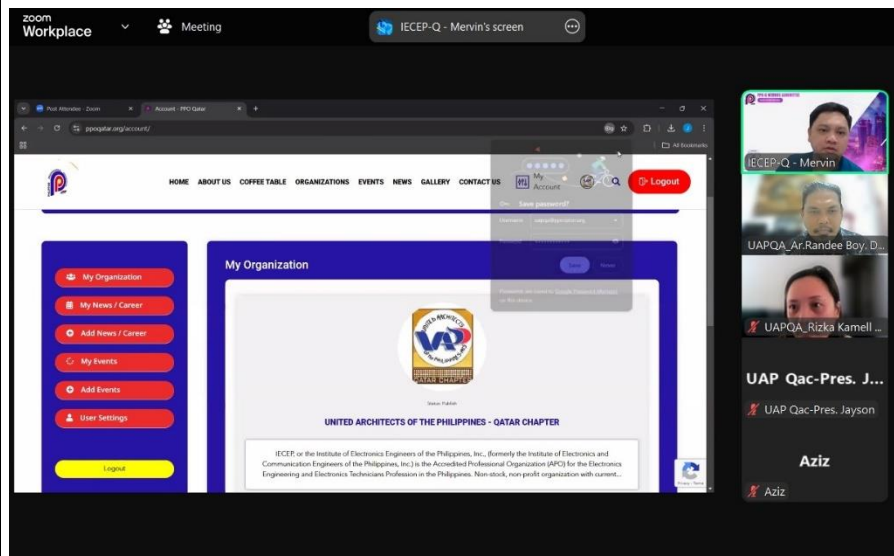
zoom Workplace
Meeting
IECEP-Q - Mervin's screen

Post Attendee - Zoom
Account - PPO Qatar
ppoqatar.org/account/
All Bookmarks

HOME ABOUT US COFFEE TABLE ORGANIZATIONS EVENTS NEWS GALLERY CONTACT US
My Account
Logout

Save password?
Username
Password
Save
Never
Passwords are saved to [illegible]

My Organization
My News / Career
Add News / Career
My Events
Add Events
User Settings
Logout

My Organization

Status: Publish
UNITED ARCHITECTS OF THE PHILIPPINES - QATAR CHAPTER

IECEP, or the Institute of Electronics Engineers of the Philippines, Inc., (formerly the Institute of Electronics and Communication Engineers of the Philippines, Inc.) is the Accredited Professional Organization (APO) for the Electronics Engineering and Electronics Technicians Profession in the Philippines. Non-stock, non-profit organization with current...

IECEP-Q - Mervin
UAPQA_Ar.Randee Boy. D...
UAPQA_Rizka Kamell ...
UAP Qac-Pres. J...
UAP Qac-Pres. Jayson
Aziz
Aziz